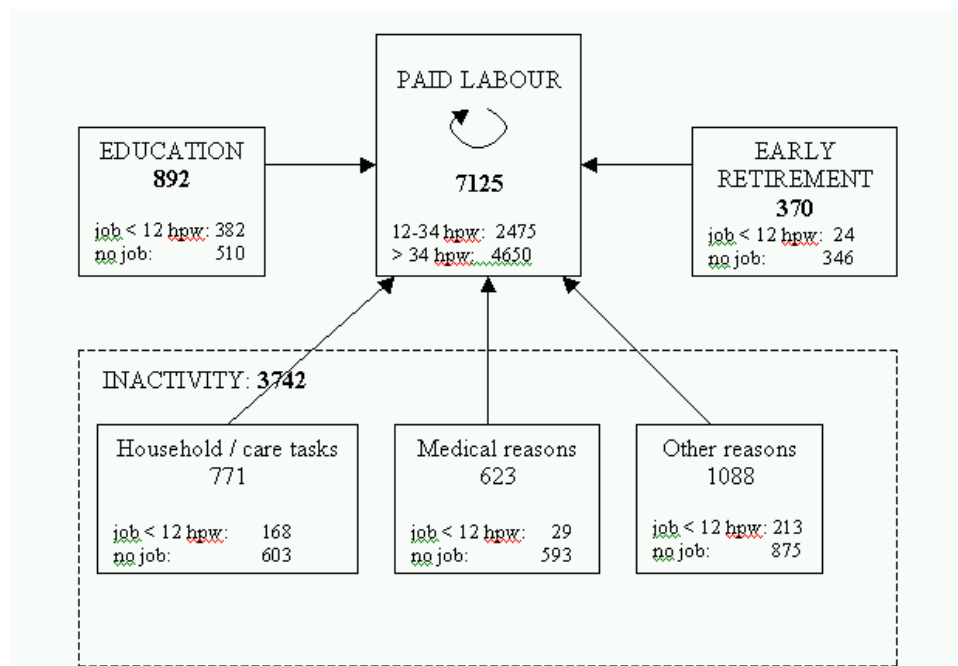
PAID LABOUR

**7125**

12-34 hpw: 2475
> 34 hpw: 4650

EDUCATION
**892**

job < 12 hpw: 382
no job: 510

EARLY RETIREMENT
**370**
job < 12 hpw: 24
no job: 346

INACTIVITY: **3742**

Household / care tasks
771

job < 12 hpw: 168
no job: 603

Medical reasons
623

job < 12 hpw: 29
no job: 593

Other reasons
1088

job < 12 hpw: 213
no job: 875